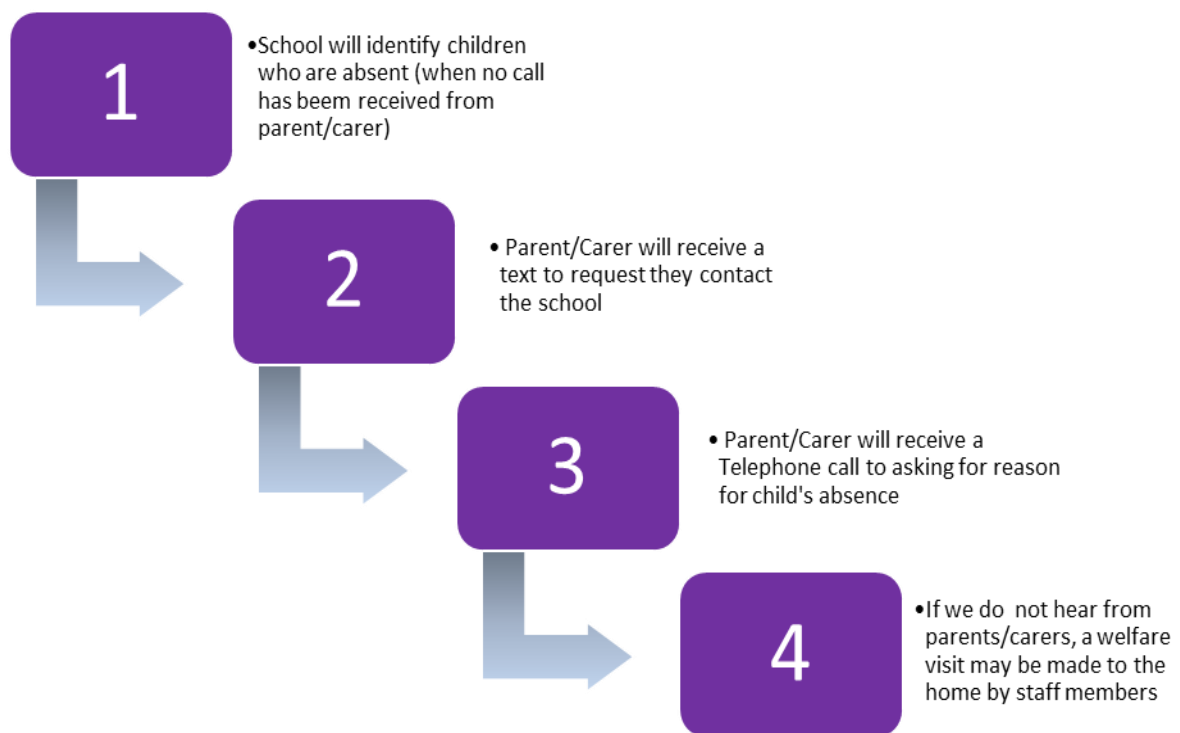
1

•School will identify children who are absent (when no call has beem received from parent/carer)

2

• Parent/Carer will receive a text to request they contact the school

3

• Parent/Carer will receive a Telephone call to asking for reason for child's absence

4

•If we do not hear from parents/carers, a welfare visit may be made to the home by staff members